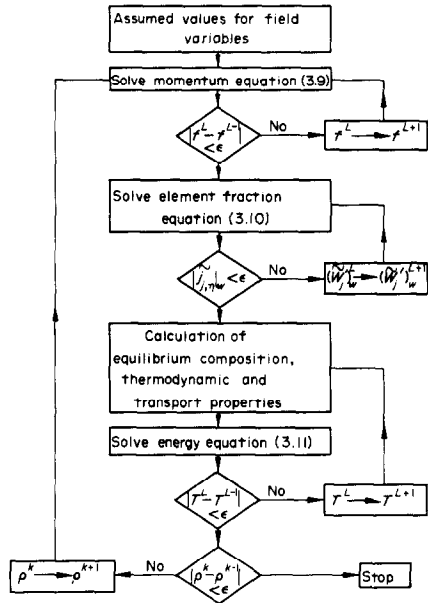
Assumed values for field variables

Solve momentum equation (3.9)

$|f^L - f^{L-1}| < \epsilon$

No

$f^L \longrightarrow f^{L+1}$

Solve element fraction equation (3.10)

$|\tilde{j}_{i,\eta}|_w < \epsilon$

No

$(\tilde{W}_i')_w^L \longrightarrow (\tilde{W}_i')_w^{L+1}$

Calculation of equilibrium composition, thermodynamic and transport properties

Solve energy equation (3.11)

$|T^L - T^{L-1}| < \epsilon$

No

$T^L \longrightarrow T^{L+1}$

$\rho^k \longrightarrow \rho^{k+1}$

No

$|\rho^k - \rho^{k-1}| < \epsilon$

Stop